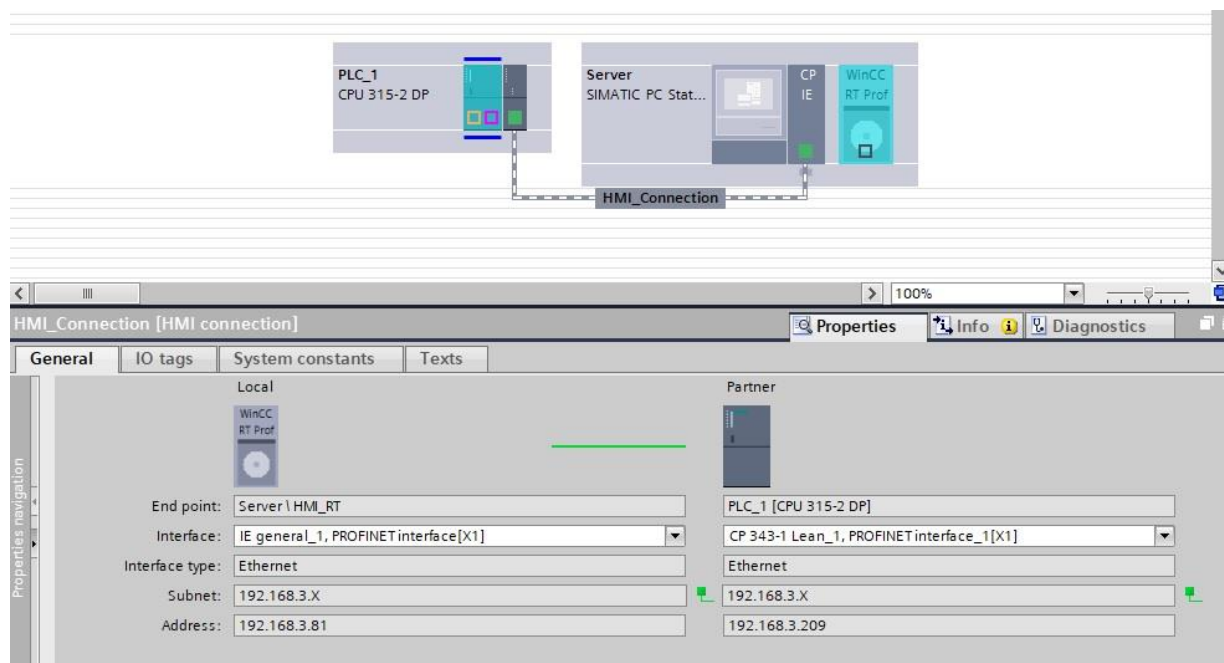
PLC_1
CPU 315-2 DP

Server
SIMATIC PC Stat...

CP
IE

WinCC
RT Prof

HMI_Connection

100%

HMI_Connection [HMI connection]

Properties
Info
Diagnostics

General
IO tags
System constants
Texts

Properties navigation

Local

WinCC
RT Prof

Partner

End point: Server \ HMI_RT
PLC_1 [CPU 315-2 DP]

Interface: IE general_1, PROFINET interface[X1]
CP 343-1 Lean_1, PROFINET interface_1[X1]

Interface type: Ethernet
Ethernet

Subnet: 192.168.3.X
192.168.3.X

Address: 192.168.3.81
192.168.3.209